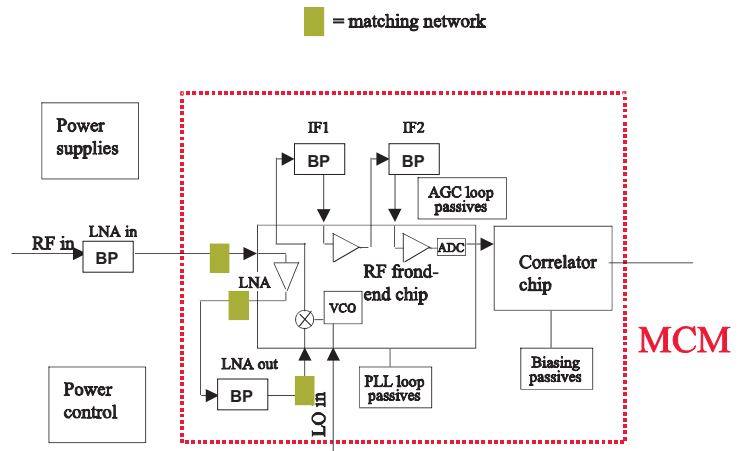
= matching network

Power supplies

IF1

BP

IF2

BP

AGC loop passives

RF in

LNA in

BP

ADC

Correlator chip

LNA

RF frond-end chip

VCO

MCM

LNA out

BP

Biasing passives

Power control

LO in

PLL loop passives